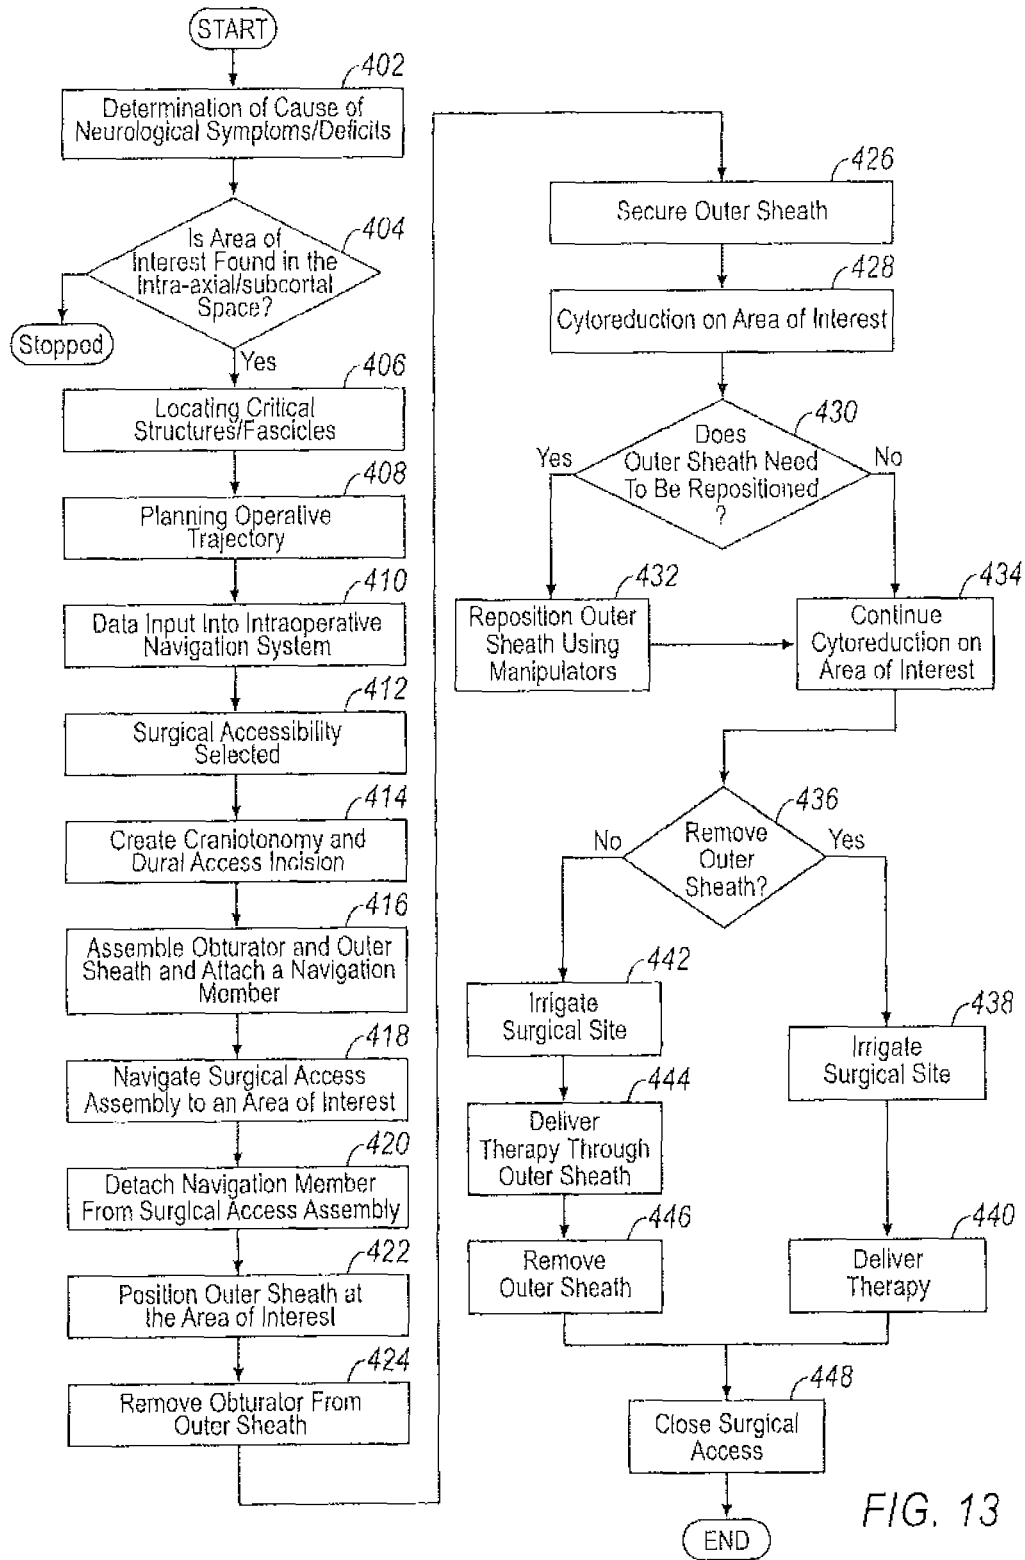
START

402
Determination of Cause of Neurological Symptoms/Deficits

404
Is Area of Interest Found in the Intra-axial/subcortal Space?

Stopped

Yes

406
Locating Critical Structures/Fascicles

408
Planning Operative Trajectory

410
Data Input Into Intraoperative Navigation System

412
Surgical Accessibility Selected

414
Create Craniotonomy and Dural Access Incision

416
Assemble Obturator and Outer Sheath and Attach a Navigation Member

418
Navigate Surgical Access Assembly to an Area of Interest

420
Detach Navigation Member From Surgical Access Assembly

422
Position Outer Sheath at the Area of Interest

424
Remove Obturator From Outer Sheath

426
Secure Outer Sheath

428
Cytoreduction on Area of Interest

430
Does Outer Sheath Need To Be Repositioned ?

Yes

No

432
Reposition Outer Sheath Using Manipulators

434
Continue Cytoreduction on Area of Interest

436
Remove Outer Sheath?

No

Yes

442
Irrigate Surgical Site

444
Deliver Therapy Through Outer Sheath

446
Remove Outer Sheath

438
Irrigate Surgical Site

440
Deliver Therapy

448
Close Surgical Access

END

FIG. 13